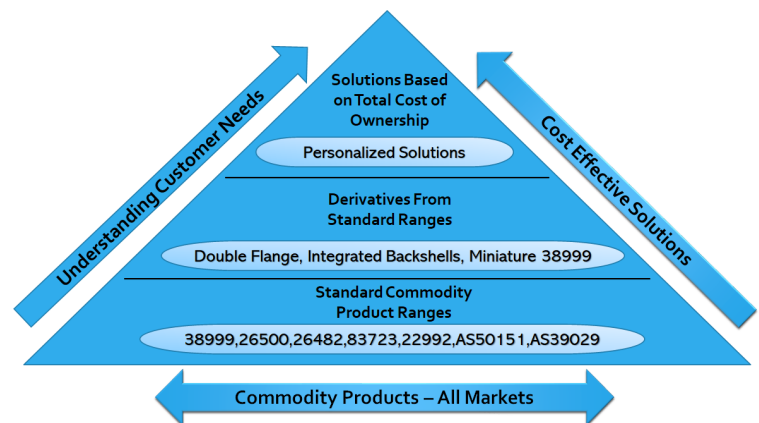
Understanding Customer Needs

Solutions Based on Total Cost of Ownership

Personalized Solutions

Derivatives From Standard Ranges

Double Flange, Integrated Backshells, Miniature 38999

Standard Commodity Product Ranges

38999,26500,26482,83723,22992,AS50151,AS39029

Cost Effective Solutions

Commodity Products – All Markets